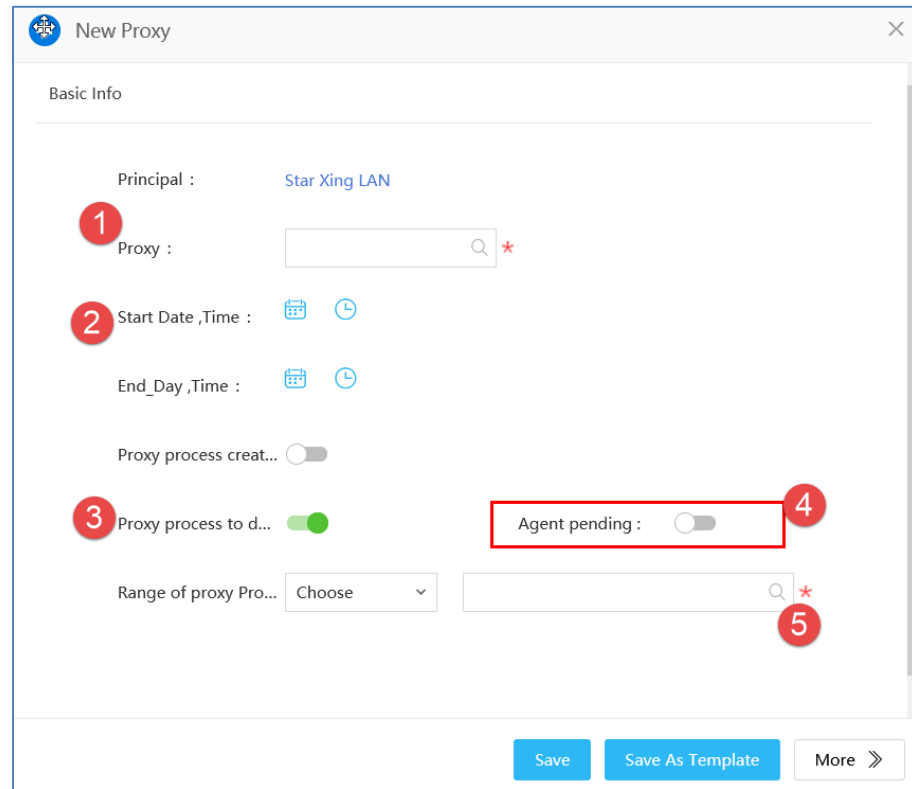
New Proxy

Basic Info

Principal： Star Xing LAN

1

Proxy： *

2

Start Date ,Time：

End_Day ,Time：

Proxy process creat...

3

Proxy process to d...

Agent pending：

4

Range of proxy Pro... Choose *

5

Save Save As Template More